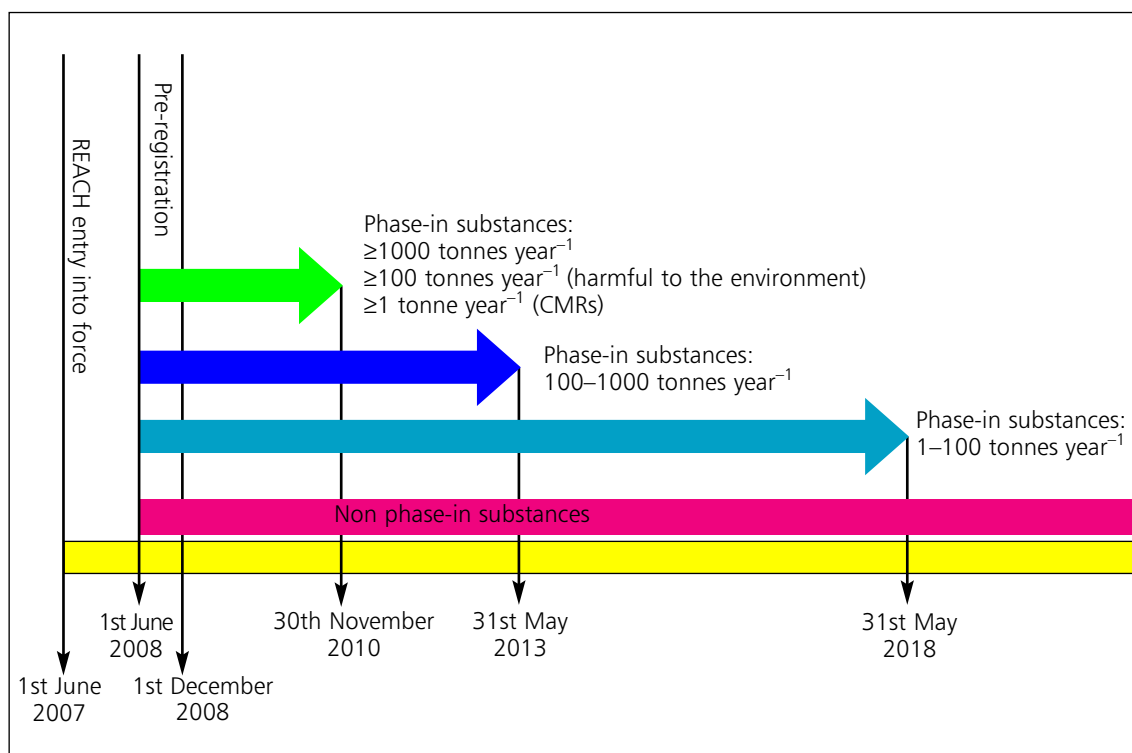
REACH entry into force

Pre-registration

Phase-in substances:
≥1000 tonnes year$^{-1}$
≥100 tonnes year$^{-1}$ (harmful to the environment)
≥1 tonne year$^{-1}$ (CMRs)

Phase-in substances:
100–1000 tonnes year$^{-1}$

Phase-in substances:
1–100 tonnes year$^{-1}$

Non phase-in substances

1st June 2008

30th November 2010

31st May 2013

31st May 2018

1st June 2007

1st December 2008